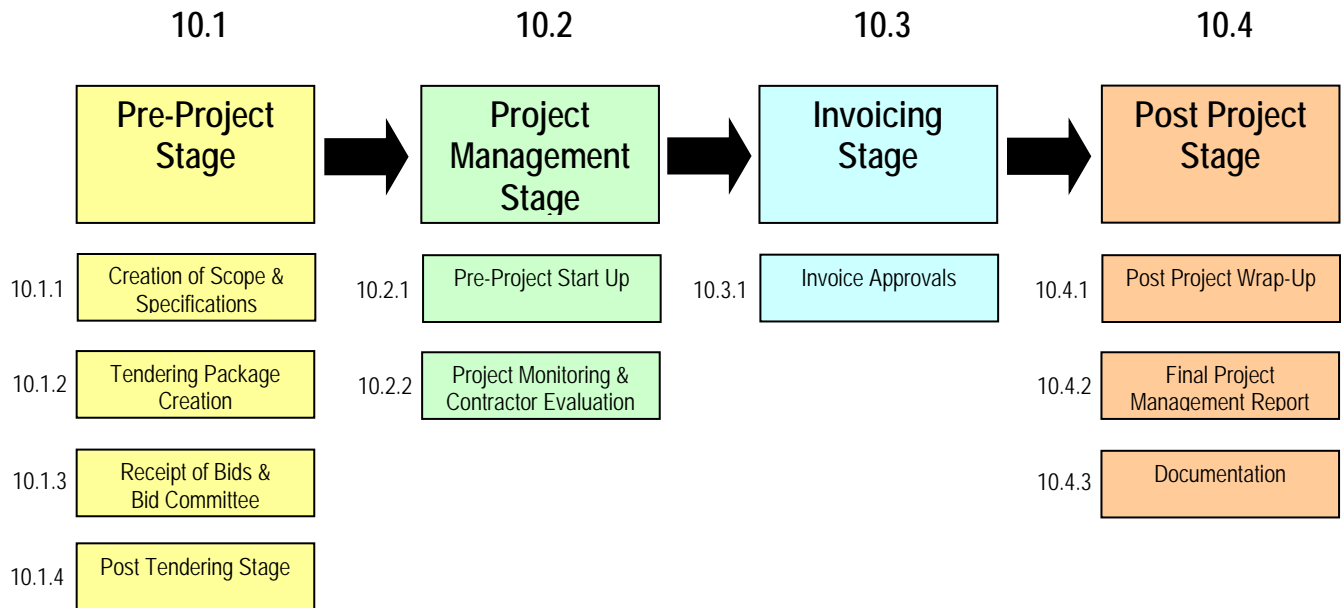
10.1

Pre-Project Stage

10.1.1 Creation of Scope & Specifications

10.1.2 Tendering Package Creation

10.1.3 Receipt of Bids & Bid Committee

10.1.4 Post Tendering Stage

10.2

Project Management Stage

10.2.1 Pre-Project Start Up

10.2.2 Project Monitoring & Contractor Evaluation

10.3

Invoicing Stage

10.3.1 Invoice Approvals

10.4

Post Project Stage

10.4.1 Post Project Wrap-Up

10.4.2 Final Project Management Report

10.4.3 Documentation